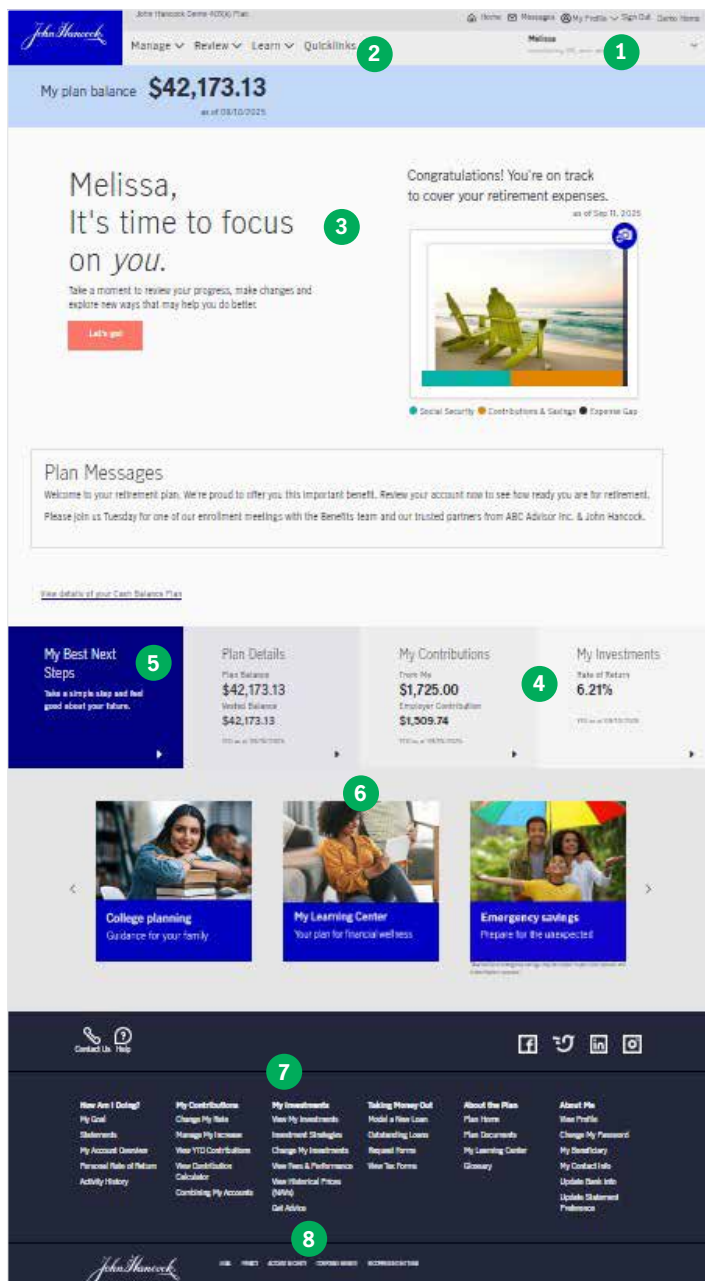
John Hancock

John Hancock Demo 401(k) Plan

Home Messages My Profile Sign Out Demo Home

Manage Review Learn Quicklinks

2

Melissa

1

My plan balance $42,173.13

as of 09/10/2025

Melissa,
It's time to focus on *you*.

3

Take a moment to review your progress, make changes and explore new ways that may help you do better.

Let's go!

Congratulations! You're on track to cover your retirement expenses.

as of Sep 11, 2025

Social Security Contributions & Savings Expense Gap

Plan Messages

Welcome to your retirement plan. We're proud to offer you this important benefit. Review your account now to see how ready you are for retirement.

Please join us Tuesday for one of our enrollment meetings with the Benefits team and our trusted partners from ABC Advisor Inc. & John Hancock.

View details of your Cash Balance Plan

My Best Next Steps

5

Take a simple step and feel good about your future.

Plan Details

Plan Balance
$42,173.13
Vested Balance
$42,173.13

My Contributions

From Me
$1,725.00
Employer Contribution
$1,509.74

My Investments

4

Rate of Return
6.21%

6

College planning
Guidance for your family

My Learning Center
Your plan for financial wellness

Emergency savings
Prepare for the unexpected

Contact Us Help

7

How Am I Doing?
My Goal
Statements
My Account Overview
Personal Rate of Return
Activity History

My Contributions
Change My Rate
Manage My Increase
View YTD Contributions
View Contribution Calculator
Combining My Accounts

My Investments
View My Investments
Investment Strategies
Change My Investments
View Fees & Performance
View Historical Prices (NAVs)
Get Advice

Taking Money Out
Model a New Loan
Outstanding Loans
Request Forms
View Tax Forms

About the Plan
Plan Home
Plan Documents
My Learning Center
Glossary

About Me
View Profile
Change My Password
My Beneficiary
My Contact Info
Update Bank Info
Update Statement Preference

8

John Hancock